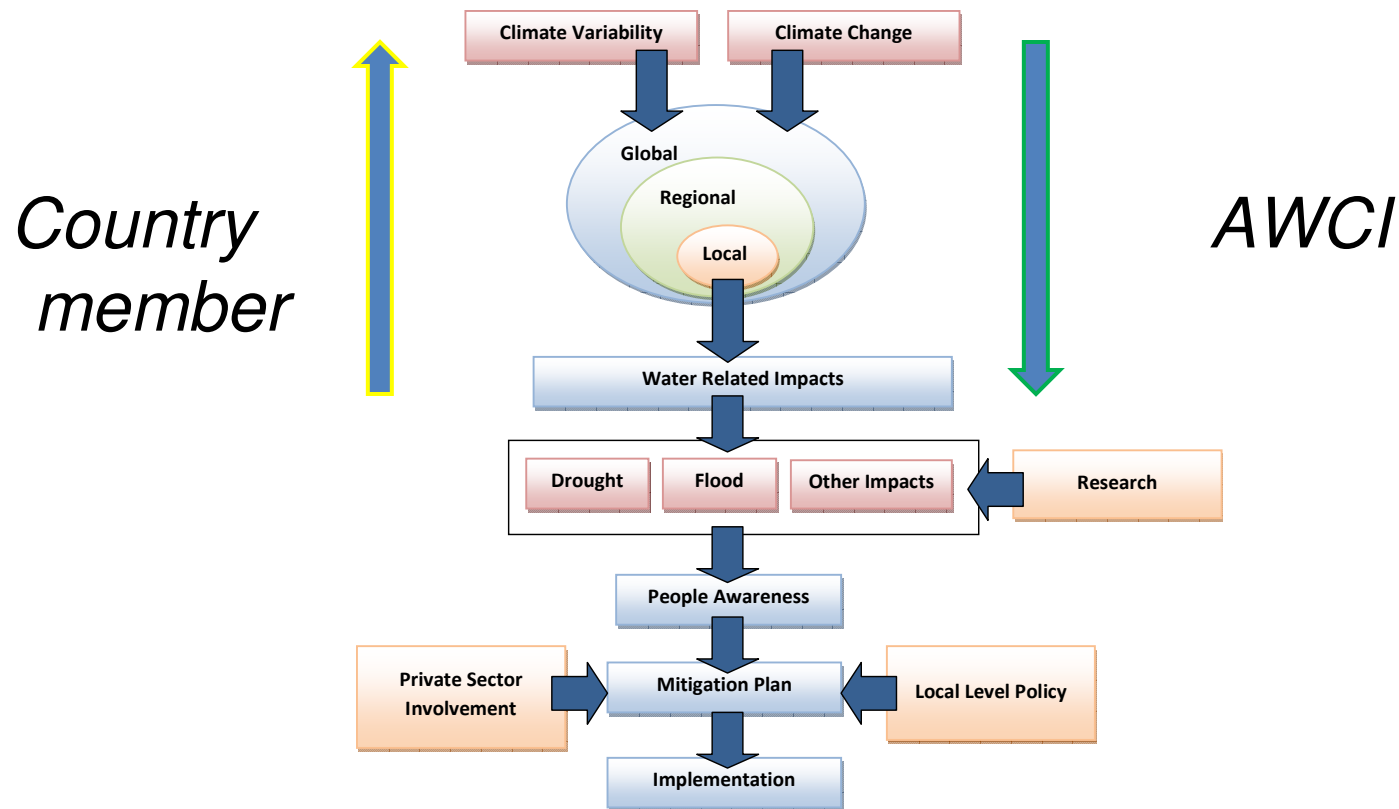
Climate Variability

Climate Change

Country member

AWCI

Global

Regional

Local

Water Related Impacts

Drought

Flood

Other Impacts

Research

People Awareness

Private Sector Involvement

Mitigation Plan

Local Level Policy

Implementation